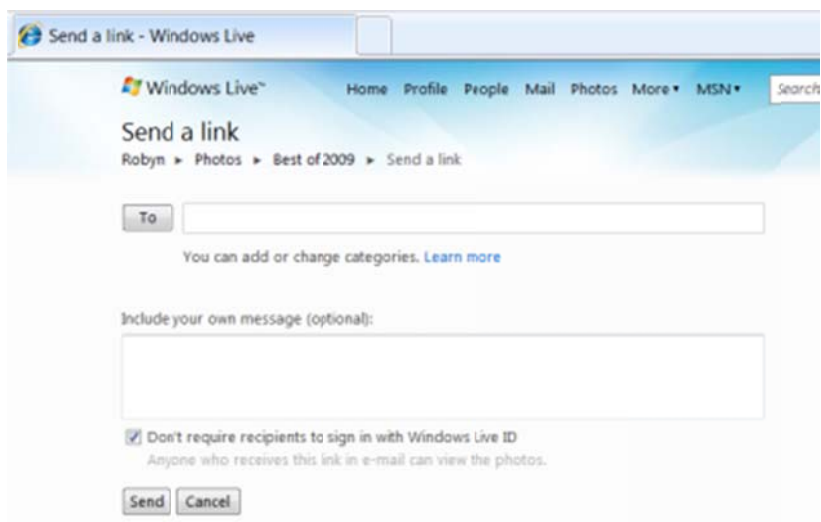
Send a link - Windows Live

Windows Live™

Home Profile People Mail Photos More ▾ MSN ▾ Search

Send a link

Robyn ▸ Photos ▸ Best of 2009 ▸ Send a link

To

You can add or change categories. Learn more

Include your own message (optional):

Don't require recipients to sign in with Windows Live ID

Anyone who receives this link in e-mail can view the photos.

Send Cancel